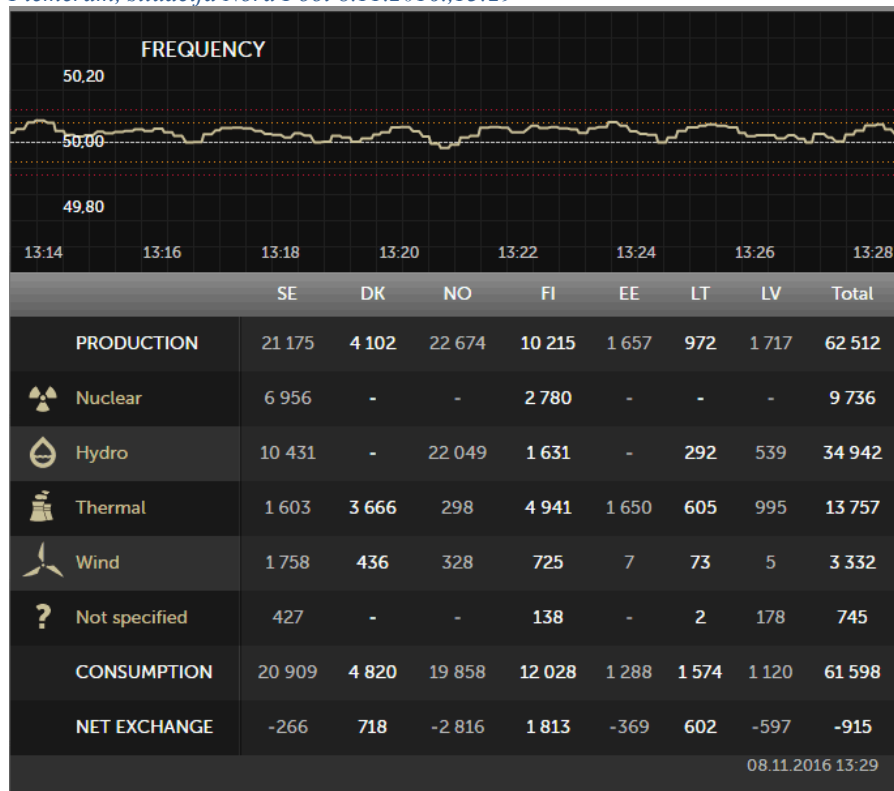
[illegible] Nord Pool 08.11.2016,13:29

FREQUENCY

50,20

50,00

49,80

13:14 13:16 13:18 13:20 13:22 13:24 13:26 13:28

| | SE | DK | NO | FI | EE | LT | LV | Total |
|---|---|---|---|---|---|---|---|---|
| PRODUCTION | 21 175 | 4 102 | 22 674 | 10 215 | 1 657 | 972 | 1 717 | 62 512 |
| Nuclear | 6 956 | - | - | 2 780 | - | - | - | 9 736 |
| Hydro | 10 431 | - | 22 049 | 1 631 | - | 292 | 539 | 34 942 |
| Thermal | 1 603 | 3 666 | 298 | 4 941 | 1 650 | 605 | 995 | 13 757 |
| Wind | 1 758 | 436 | 328 | 725 | 7 | 73 | 5 | 3 332 |
| ? Not specified | 427 | - | - | 138 | - | 2 | 178 | 745 |
| CONSUMPTION | 20 909 | 4 820 | 19 858 | 12 028 | 1 288 | 1 574 | 1 120 | 61 598 |
| NET EXCHANGE | -266 | 718 | -2 816 | 1 813 | -369 | 602 | -597 | -915 |

08.11.2016 13:29